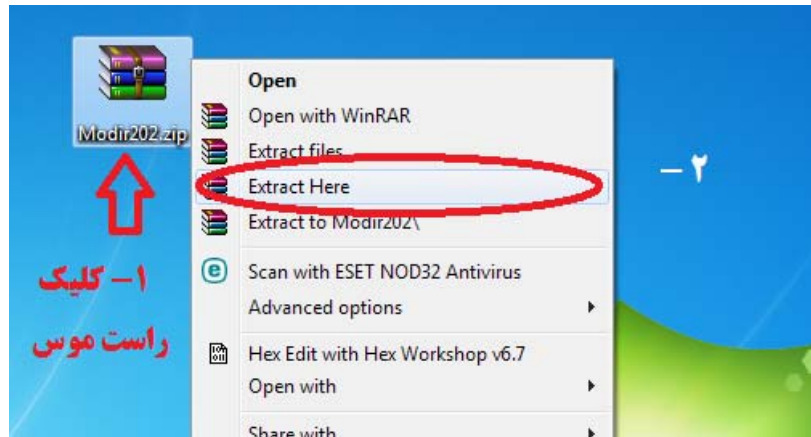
Modir202.zip

۱– کلیک راست موس

Open
Open with WinRAR
Extract files...
Extract Here
Extract to Modir202\
Scan with ESET NOD32 Antivirus
Advanced options
Hex Edit with Hex Workshop v6.7
Open with
Share with

۲–